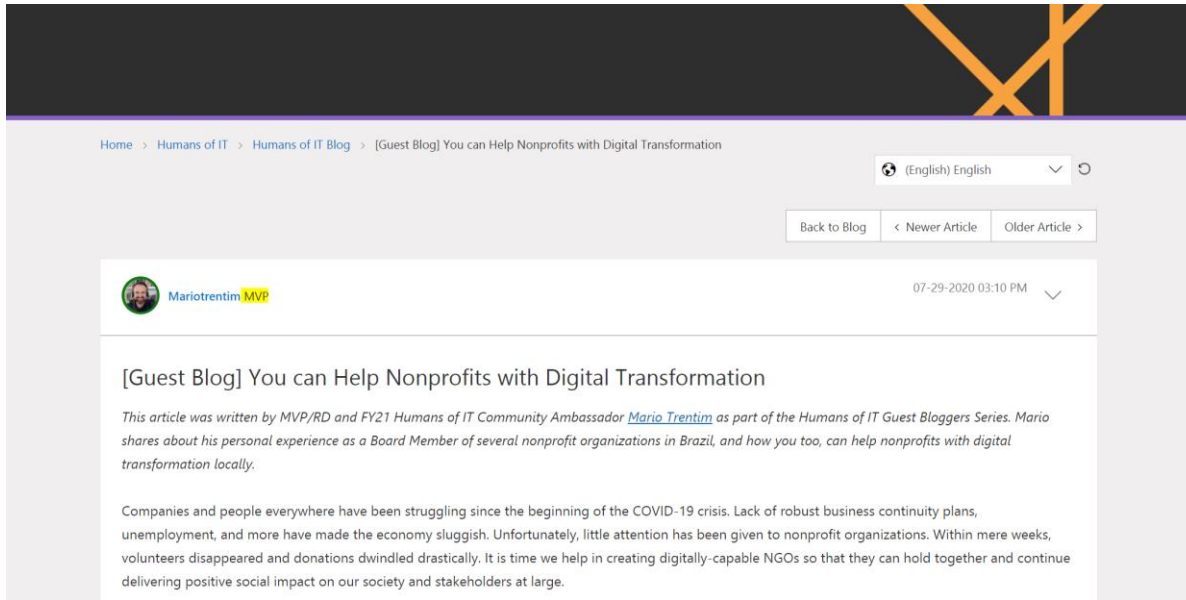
Home > Humans of IT > Humans of IT Blog > [Guest Blog] You can Help Nonprofits with Digital Transformation

(English) English

Back to Blog
< Newer Article
Older Article >

Mariotrentim MVP

07-29-2020 03:10 PM

[Guest Blog] You can Help Nonprofits with Digital Transformation

This article was written by MVP/RD and FY21 Humans of IT Community Ambassador Mario Trentim as part of the Humans of IT Guest Bloggers Series. Mario shares about his personal experience as a Board Member of several nonprofit organizations in Brazil, and how you too, can help nonprofits with digital transformation locally.

Companies and people everywhere have been struggling since the beginning of the COVID-19 crisis. Lack of robust business continuity plans, unemployment, and more have made the economy sluggish. Unfortunately, little attention has been given to nonprofit organizations. Within mere weeks, volunteers disappeared and donations dwindled drastically. It is time we help in creating digitally-capable NGOs so that they can hold together and continue delivering positive social impact on our society and stakeholders at large.